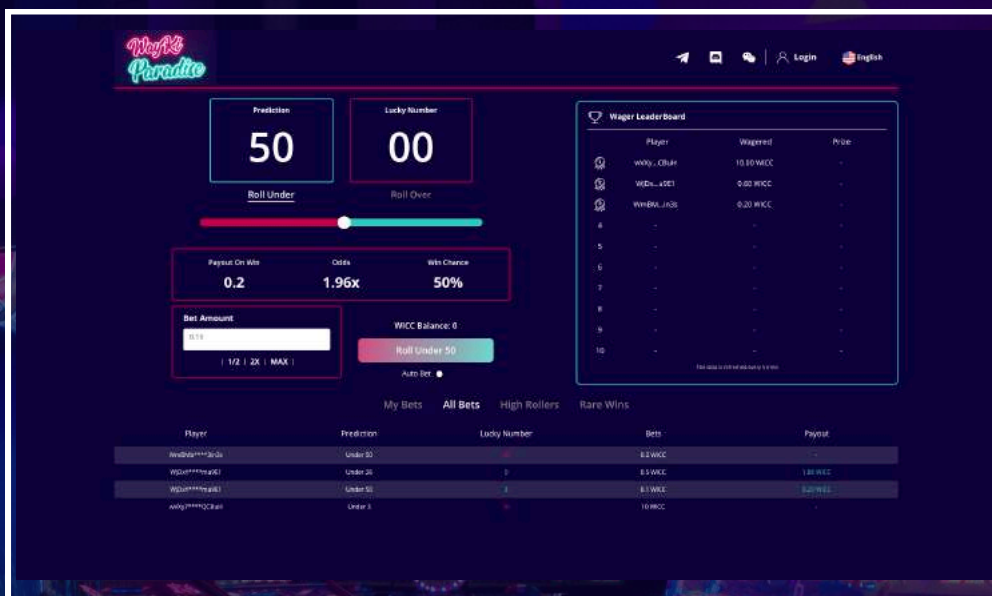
WayKi Paradise

Login English

Prediction
50
Roll Under

Lucky Number
00
Roll Over

Payout On Win
0.2

Odds
1.96x

Win Chance
50%

Bet Amount
0.1
| 1/2 | 2X | MAX |

WICC Balance: 0
Roll Under 50
Auto Bet

Wager LeaderBoard

| | Player | Wagered | Prize |
|---|---|---|---|
| | wxKy...CBuH | 10.00 WICC | - |
| | WjDx...a9E1 | 0.60 WICC | - |
| | WmBkk...in3s | 0.20 WICC | - |
| 4 | - | - | - |
| 5 | - | - | - |
| 6 | - | - | - |
| 7 | - | - | - |
| 8 | - | - | - |
| 9 | - | - | - |
| 10 | - | - | - |

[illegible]

My Bets All Bets High Rollers Rare Wins

| Player | Prediction | Lucky Number | Bets | Payout |
|---|---|---|---|---|
| WmBkk****in3s | Under 50 | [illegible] | 0.2 WICC | - |
| WjDx****ma9E1 | Under 20 | 3 | 0.5 WICC | 1.80 WICC |
| WjDx****ma9E1 | Under 50 | 3 | 0.1 WICC | 0.20 WICC |
| wxKy7****QCBuH | Under 3 | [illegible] | 10 WICC | - |